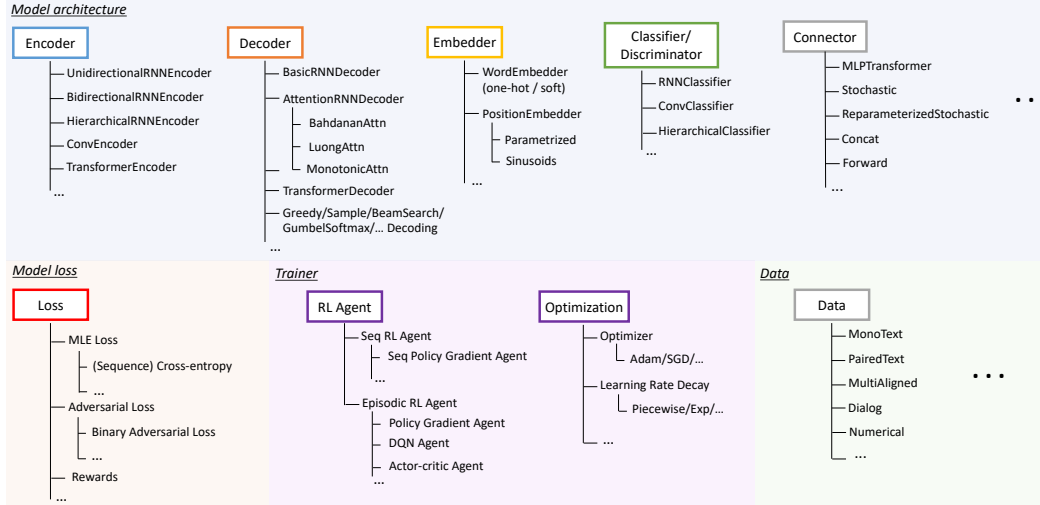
Model architecture

Encoder
UnidirectionalRNNEncoder
BidirectionalRNNEncoder
HierarchicalRNNEncoder
ConvEncoder
TransformerEncoder
...

Decoder
BasicRNNDecoder
AttentionRNNDecoder
BahdananAttn
LuongAttn
MonotonicAttn
TransformerDecoder
Greedy/Sample/BeamSearch/ GumbelSoftmax/... Decoding
...

Embedder
WordEmbedder (one-hot / soft)
PositionEmbedder
Parametrized
Sinusoids
...

Classifier/ Discriminator
RNNClassifier
ConvClassifier
HierarchicalClassifier
...

Connector
MLPTransformer
Stochastic
ReparameterizedStochastic
Concat
Forward
...

. .

Model loss

Loss
MLE Loss
(Sequence) Cross-entropy
...
Adversarial Loss
Binary Adversarial Loss
...
Rewards
...

Trainer

RL Agent
Seq RL Agent
Seq Policy Gradient Agent
...
Episodic RL Agent
Policy Gradient Agent
DQN Agent
Actor-critic Agent
...

Optimization
Optimizer
Adam/SGD/...
Learning Rate Decay
Piecewise/Exp/...
...

Data

Data
MonoText
PairedText
MultiAligned
Dialog
Numerical
...

. . .